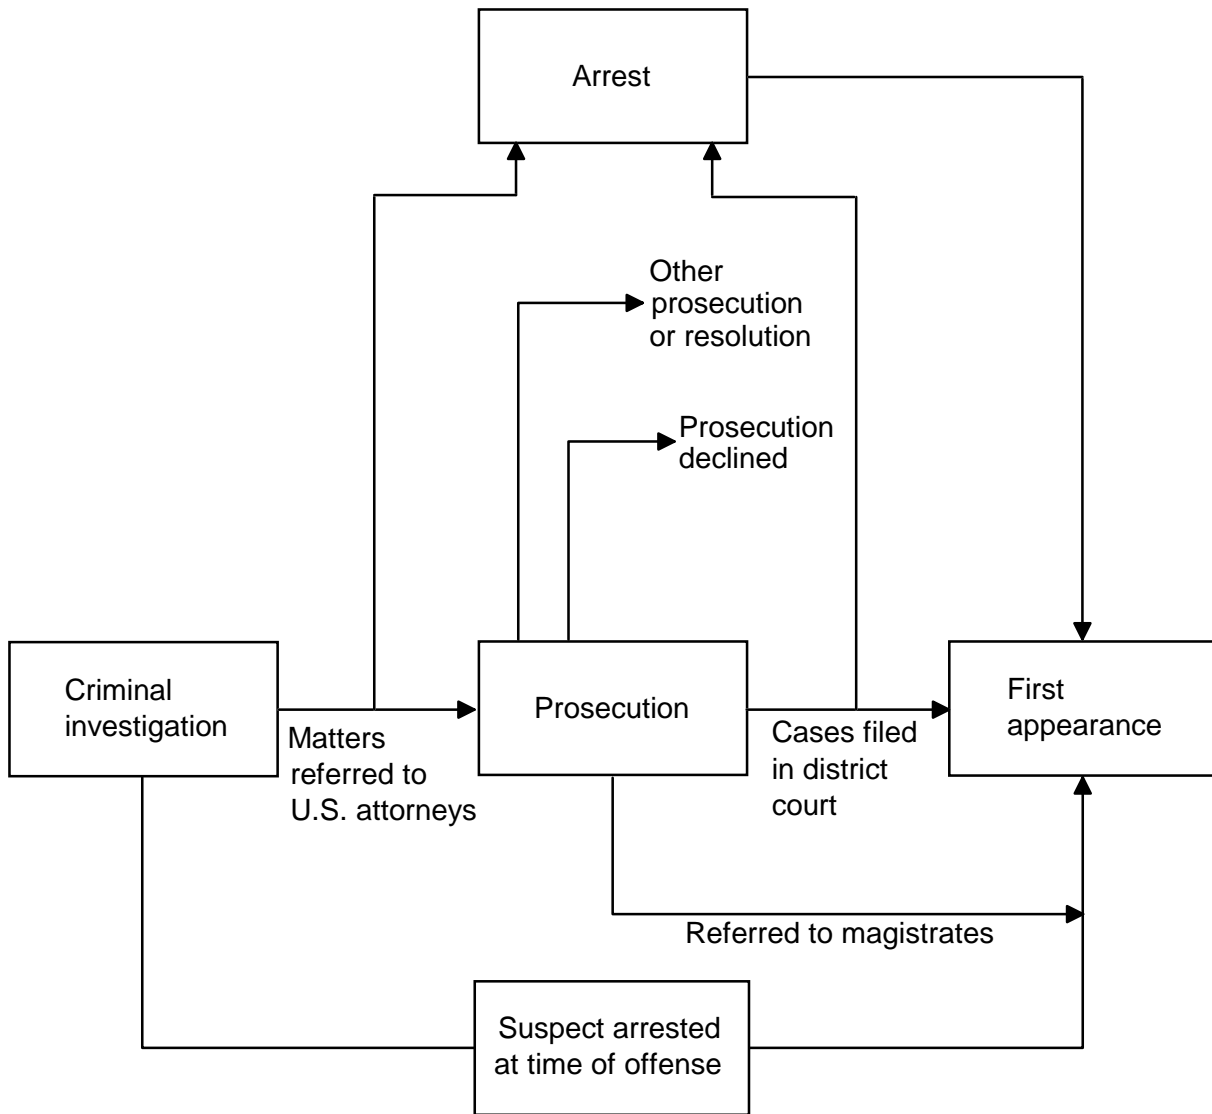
Arrest

Other prosecution or resolution

Prosecution declined

Criminal investigation

Matters referred to U.S. attorneys

Prosecution

Cases filed in district court

First appearance

Referred to magistrates

Suspect arrested at time of offense